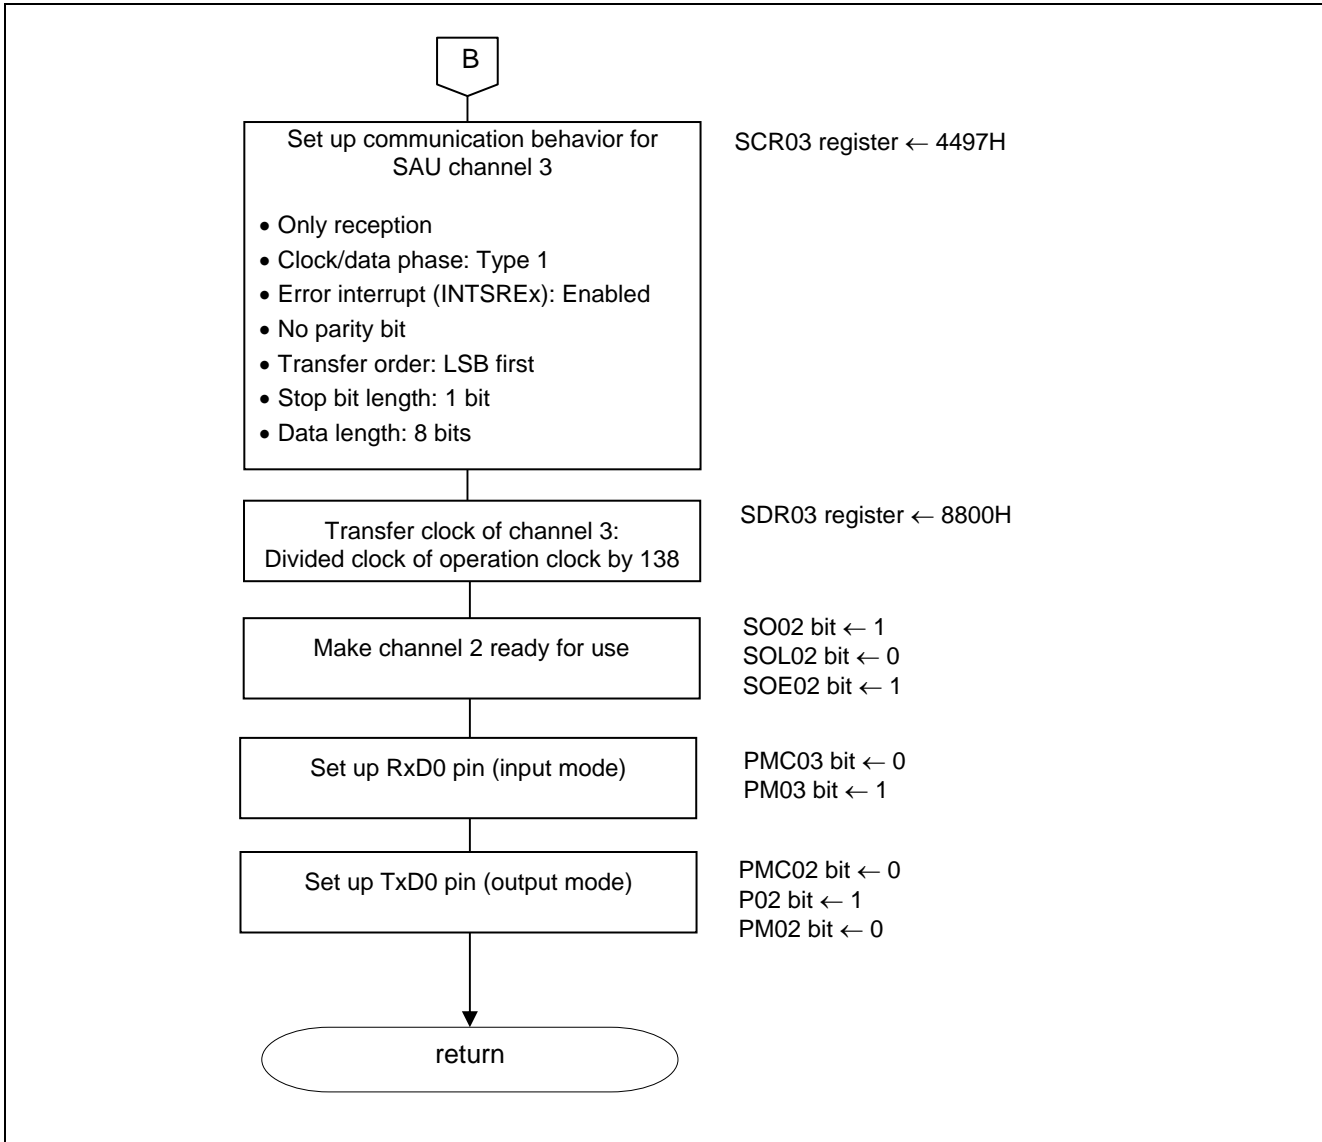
B

Set up communication behavior for SAU channel 3

• Only reception
• Clock/data phase: Type 1
• Error interrupt (INTSREx): Enabled
• No parity bit
• Transfer order: LSB first
• Stop bit length: 1 bit
• Data length: 8 bits

SCR03 register $\leftarrow$ 4497H

Transfer clock of channel 3: Divided clock of operation clock by 138

SDR03 register $\leftarrow$ 8800H

Make channel 2 ready for use

SO02 bit $\leftarrow$ 1
SOL02 bit $\leftarrow$ 0
SOE02 bit $\leftarrow$ 1

Set up RxD0 pin (input mode)

PMC03 bit $\leftarrow$ 0
PM03 bit $\leftarrow$ 1

Set up TxD0 pin (output mode)

PMC02 bit $\leftarrow$ 0
P02 bit $\leftarrow$ 1
PM02 bit $\leftarrow$ 0

return